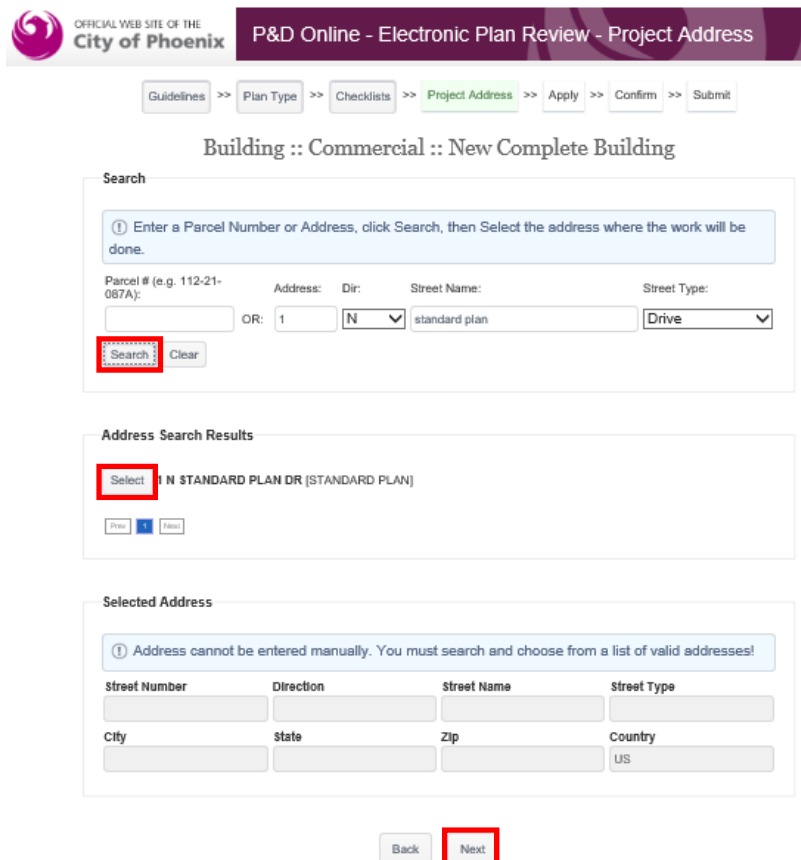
OFFICIAL WEB SITE OF THE
City of Phoenix

P&D Online - Electronic Plan Review - Project Address

Guidelines >> Plan Type >> Checklists >> Project Address >> Apply >> Confirm >> Submit

Building :: Commercial :: New Complete Building

Search

ⓘ Enter a Parcel Number or Address, click Search, then Select the address where the work will be done.

Parcel # (e.g. 112-21-087A):

OR:

Address: 1

Dir: N

Street Name: standard plan

Street Type: Drive

Search Clear

Address Search Results

Select 1 N STANDARD PLAN DR [STANDARD PLAN]

Prev 1 Next

Selected Address

ⓘ Address cannot be entered manually. You must search and choose from a list of valid addresses!

Street Number

Direction

Street Name

Street Type

City

State

Zip

Country

US

Back Next